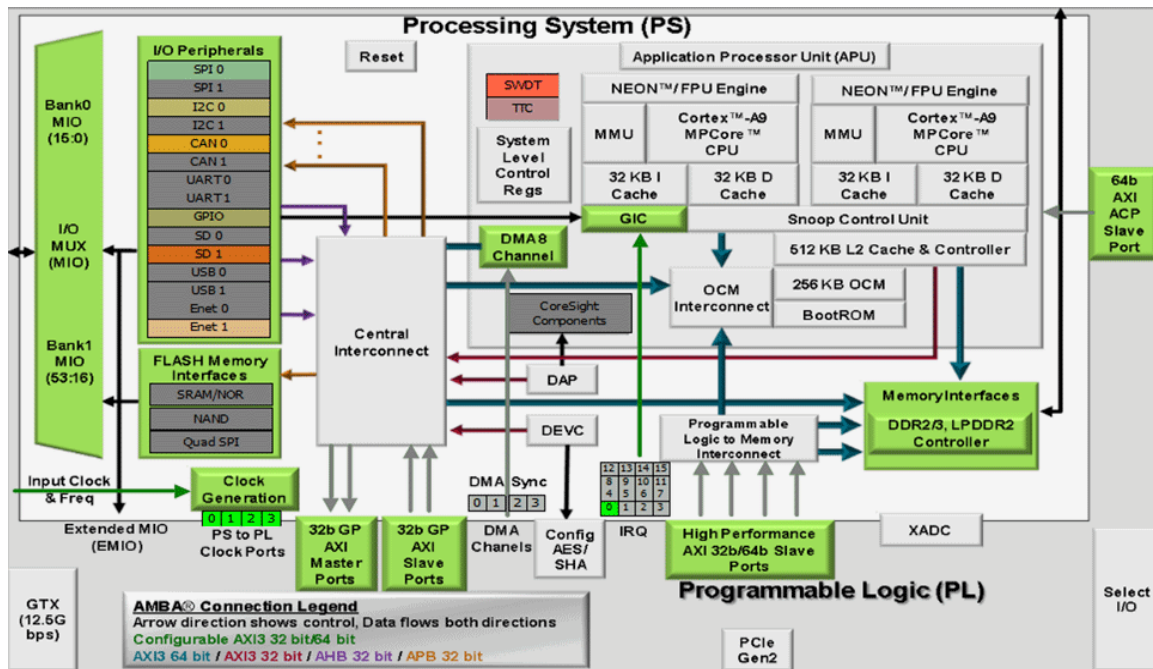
Processing System (PS)

Bank0 MIO (15:0)

I/O MUX (MIO)

Bank1 MIO (53:16)

I/O Peripherals
SPI 0
SPI 1
I2C 0
I2C 1
CAN 0
CAN 1
UART 0
UART 1
GPIO
SD 0
SD 1
USB 0
USB 1
Enet 0
Enet 1

FLASH Memory Interfaces
SRAM/NOR
NAND
Quad SPI

Reset

SWDT
TTC

System Level Control Regs

Application Processor Unit (APU)

NEON™/ FPU Engine
MMU
Cortex™-A9 MPCore™ CPU
32 KB I Cache
32 KB D Cache

NEON™/ FPU Engine
MMU
Cortex™-A9 MPCore™ CPU
32 KB I Cache
32 KB D Cache

GIC
Snoop Control Unit
512 KB L2 Cache & Controller

DMA8 Channel

CoreSight Components

OCM Interconnect
256 KB OCM
BootROM

64b AXI ACP Slave Port

Central Interconnect

DAP

DEVC

Memory Interfaces
DDR2/3, LPDDR2 Controller

Programmable Logic to Memory Interconnect

Input Clock & Freq

Clock Generation
0 1 2 3
PS to PL Clock Ports

Extended MIO (EMIO)

DMA Sync
0 1 2 3

DMA Chanels

Config AES/ SHA

12 13 14 15
8 9 10 11
4 5 6 7
0 1 2 3
IRQ

32b GP AXI Master Ports

32b GP AXI Slave Ports

High Performance AXI 32b/64b Slave Ports

XADC

Programmable Logic (PL)

GTX (12.5G bps)

AMBA® Connection Legend
Arrow direction shows control, Data flows both directions
Configurable AXI3 32 bit/64 bit
AXI3 64 bit / AXI3 32 bit / AHB 32 bit / APB 32 bit

PCIe Gen2

Select I/O